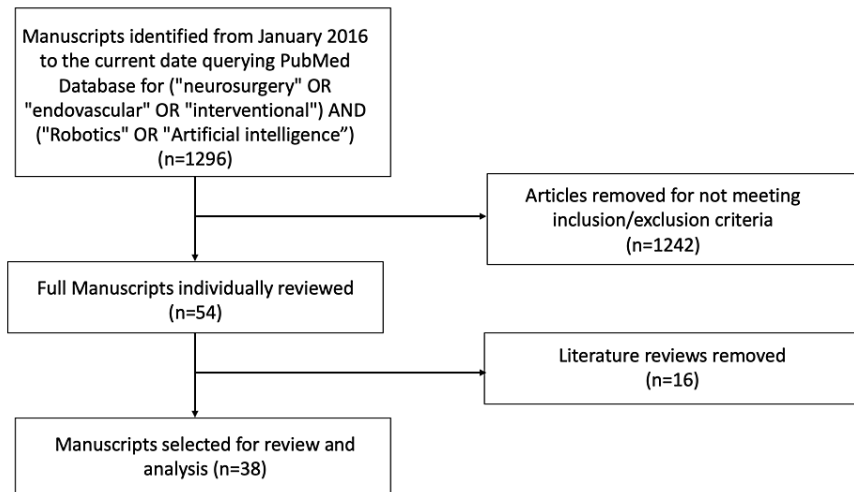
Manuscripts identified from January 2016 to the current date querying PubMed Database for ("neurosurgery" OR "endovascular" OR "interventional") AND ("Robotics" OR "Artificial intelligence") (n=1296)

Articles removed for not meeting inclusion/exclusion criteria (n=1242)

Full Manuscripts individually reviewed (n=54)

Literature reviews removed (n=16)

Manuscripts selected for review and analysis (n=38)